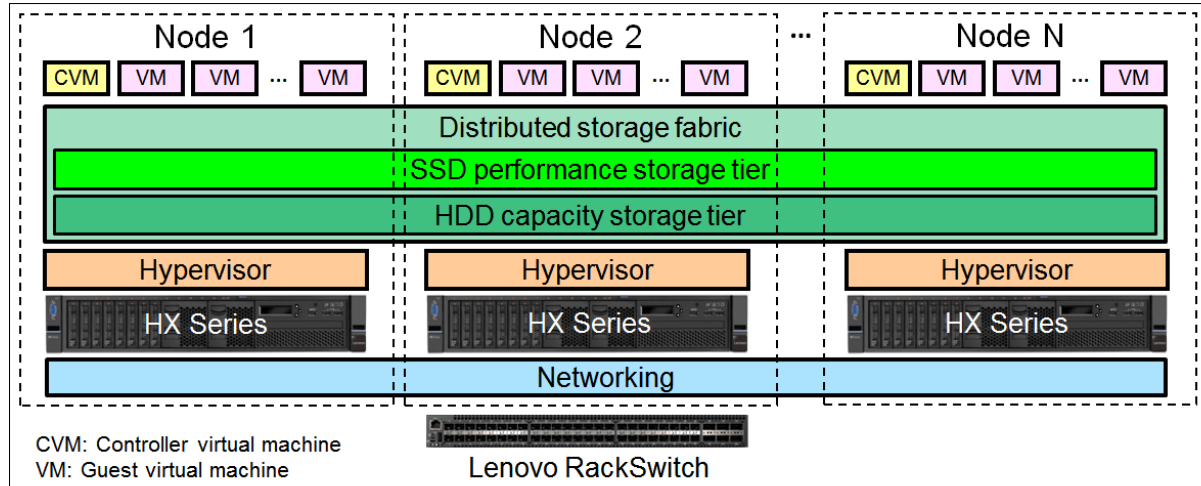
Node 1

CVM VM VM ... VM

Node 2

CVM VM VM ... VM

...

Node N

CVM VM VM ... VM

Distributed storage fabric

SSD performance storage tier

HDD capacity storage tier

Hypervisor

Hypervisor

Hypervisor

HX Series

HX Series

HX Series

Networking

CVM: Controller virtual machine
VM: Guest virtual machine

Lenovo RackSwitch